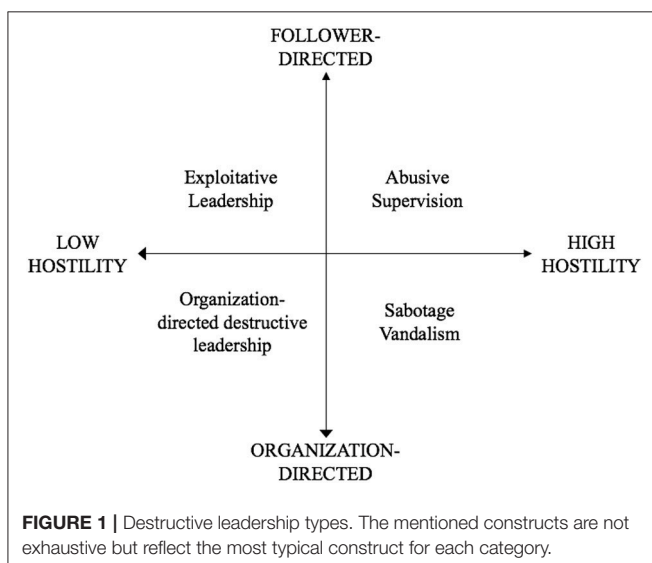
FOLLOWER-DIRECTED

Exploitative Leadership

Abusive Supervision

LOW HOSTILITY

HIGH HOSTILITY

Organization-directed destructive leadership

Sabotage Vandalism

ORGANIZATION-DIRECTED

**FIGURE 1 |** Destructive leadership types. The mentioned constructs are not exhaustive but reflect the most typical construct for each category.